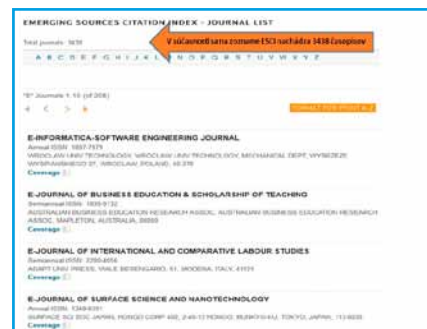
EMERGING SOURCES CITATION INDEX - JOURNAL LIST

Total journals: 1838

V súčasnosti sa na zozname ESCI nachádza 1838 časopisov

A B C D E F G H I J K L M N O P Q R S T U V W X Y Z

"E" Journals 1-10 (of 208)

FORMAT FOR PRINT A-Z

E-INFORMATICA-SOFTWARE ENGINEERING JOURNAL
Annual ISSN: 1897-7979
WROCLAW UNIV TECHNOLOGY, WROCLAW UNIV TECHNOLOGY, MECHANICAL DEPT, WYBRZEZE WYSPIANSKIEGO 27, WROCLAW, POLAND, 00-370
Coverage

E-JOURNAL OF BUSINESS EDUCATION & SCHOLARSHIP OF TEACHING
Semiannual ISSN: 1835-9132
AUSTRALIAN BUSINESS EDUCATION RESEARCH ASSOC, AUSTRALIAN BUSINESS EDUCATION RESEARCH ASSOC, MAPLETON, AUSTRALIA, 00000
Coverage

E-JOURNAL OF INTERNATIONAL AND COMPARATIVE LABOUR STUDIES
Semiannual ISSN: 2280-4056
ADAPT UNIV PRESS, VIALE BERENGARIO, 51, MODENA, ITALY, 41121
Coverage

E-JOURNAL OF SURFACE SCIENCE AND NANOTECHNOLOGY
Annual ISSN: 1348-0391
SURFACE SCI SOC JAPAN, HONGO CORP 402, 2-40-13 HONGO, BUNKYO-KU, TOKYO, JAPAN, 113-0033
Coverage